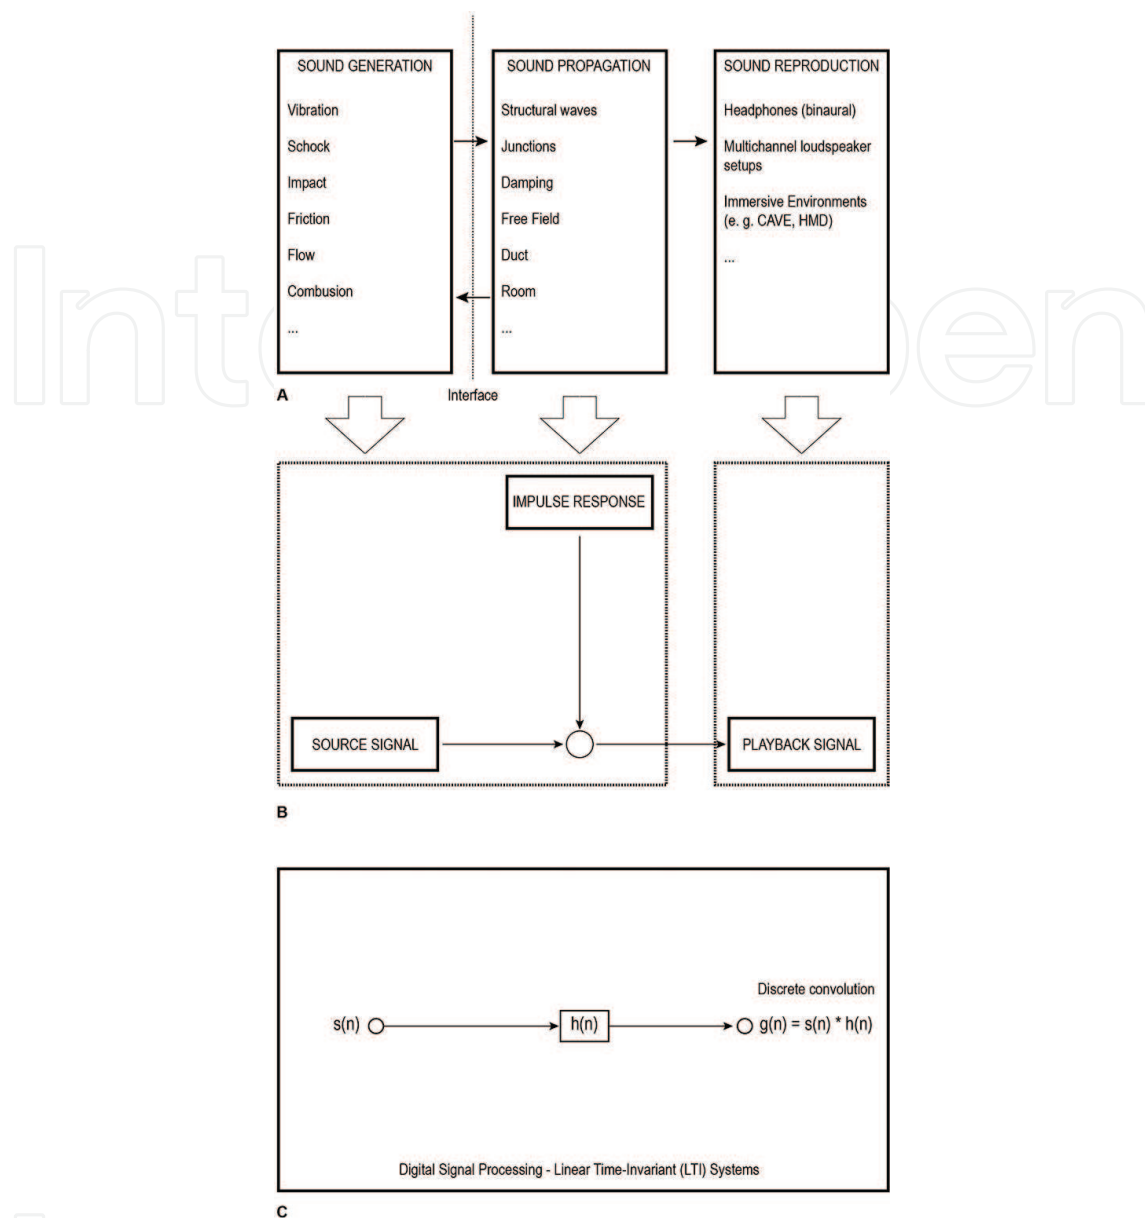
SOUND GENERATION

Vibration

Schock

Impact

Friction

Flow

Combustion

...

SOUND PROPAGATION

Structural waves

Junctions

Damping

Free Field

Duct

Room

...

SOUND REPRODUCTION

Headphones (binaural)

Multichannel loudspeaker setups

Immersive Environments (e. g. CAVE, HMD)

...

A

Interface

IMPULSE RESPONSE

SOURCE SIGNAL

PLAYBACK SIGNAL

B

Discrete convolution

s(n)

h(n)

g(n) = s(n) * h(n)

Digital Signal Processing - Linear Time-Invariant (LTI) Systems

C